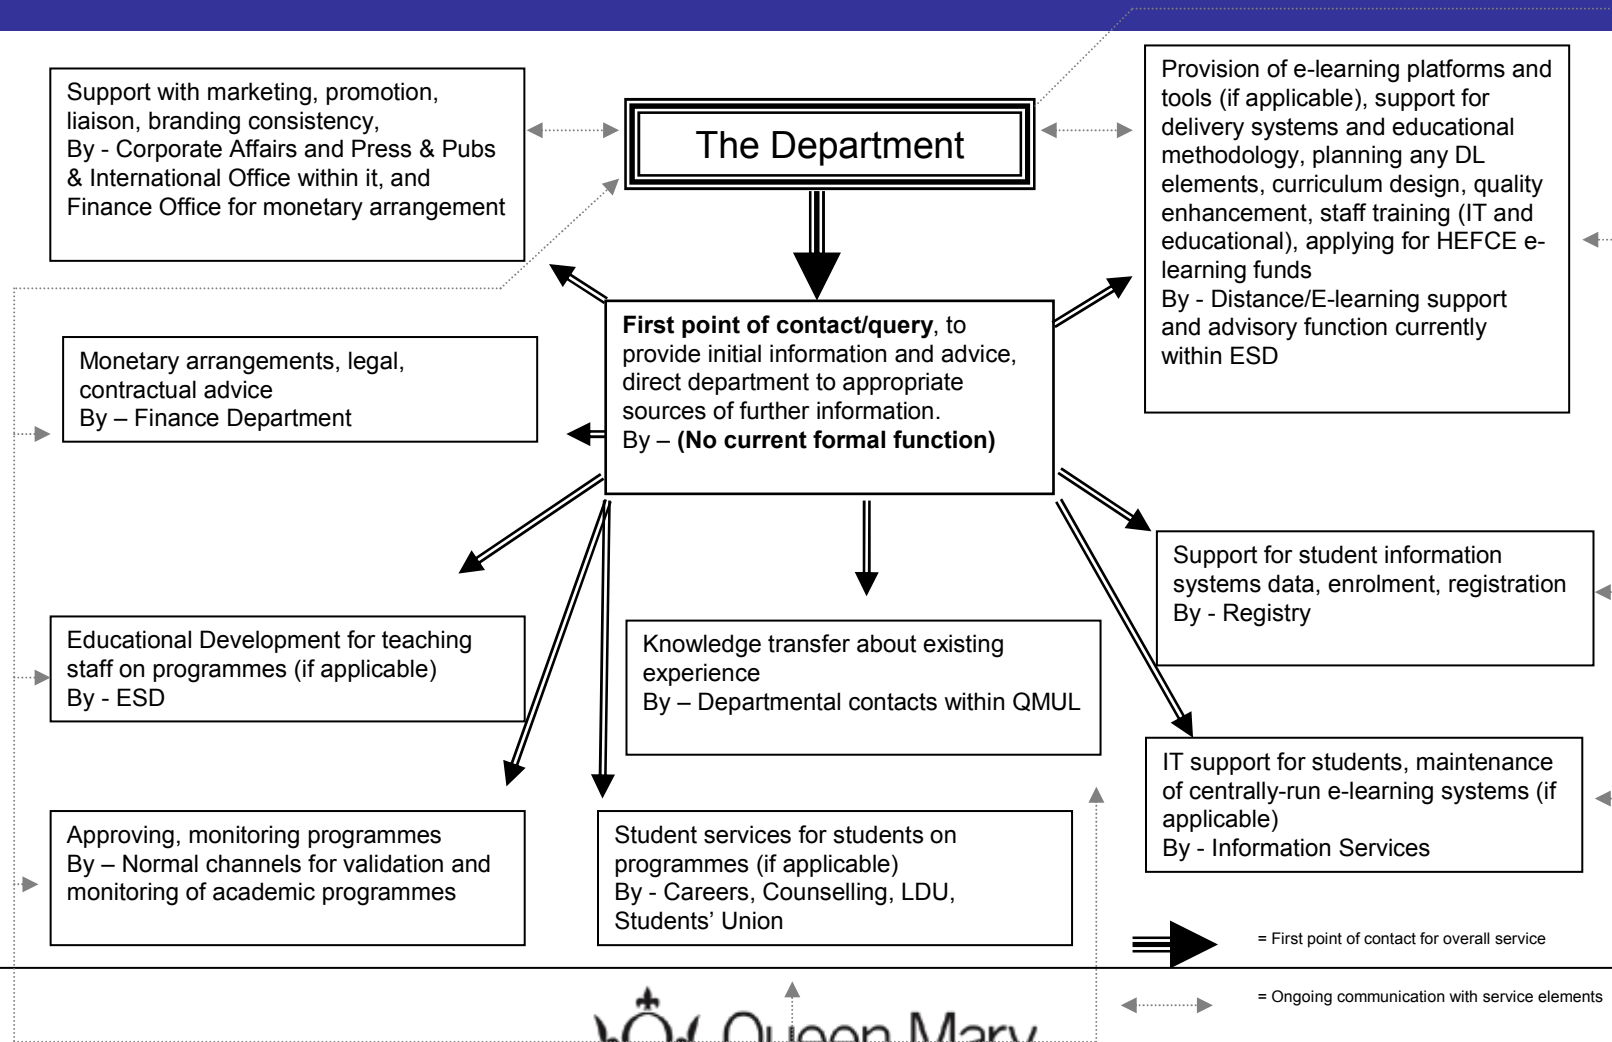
The Department

Support with marketing, promotion, liaison, branding consistency,
By - Corporate Affairs and Press & Pubs & International Office within it, and Finance Office for monetary arrangement

Provision of e-learning platforms and tools (if applicable), support for delivery systems and educational methodology, planning any DL elements, curriculum design, quality enhancement, staff training (IT and educational), applying for HEFCE e-learning funds
By - Distance/E-learning support and advisory function currently within ESD

**First point of contact/query**, to provide initial information and advice, direct department to appropriate sources of further information.
By – **(No current formal function)**

Monetary arrangements, legal, contractual advice
By – Finance Department

Support for student information systems data, enrolment, registration
By - Registry

Educational Development for teaching staff on programmes (if applicable)
By - ESD

Knowledge transfer about existing experience
By – Departmental contacts within QMUL

IT support for students, maintenance of centrally-run e-learning systems (if applicable)
By - Information Services

Approving, monitoring programmes
By – Normal channels for validation and monitoring of academic programmes

Student services for students on programmes (if applicable)
By - Careers, Counselling, LDU, Students' Union

= First point of contact for overall service

= Ongoing communication with service elements

Queen Mary